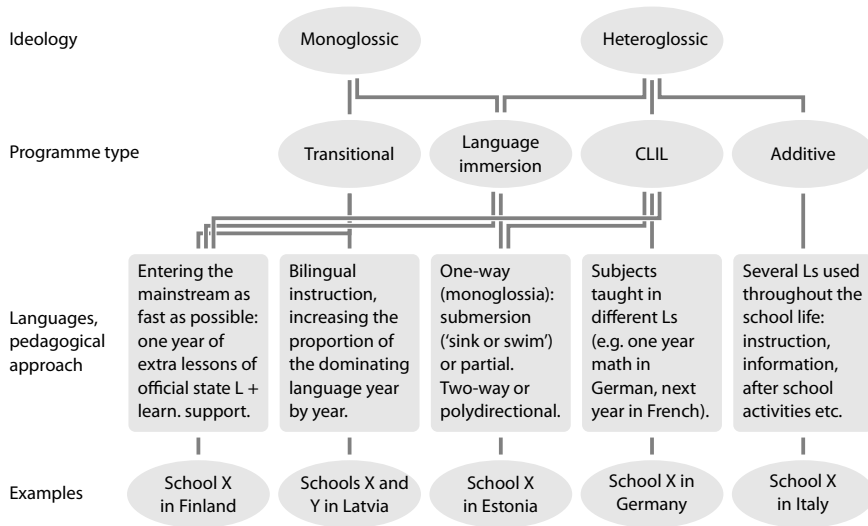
Ideology

Monoglossic

Heteroglossic

Programme type

Transitional

Language immersion

CLIL

Additive

Languages, pedagogical approach

Entering the mainstream as fast as possible: one year of extra lessons of official state L + learn. support.

Bilingual instruction, increasing the proportion of the dominating language year by year.

One-way (monoglossia): submersion ('sink or swim') or partial. Two-way or polydirectional.

Subjects taught in different Ls (e.g. one year math in German, next year in French).

Several Ls used throughout the school life: instruction, information, after school activities etc.

Examples

School X in Finland

Schools X and Y in Latvia

School X in Estonia

School X in Germany

School X in Italy